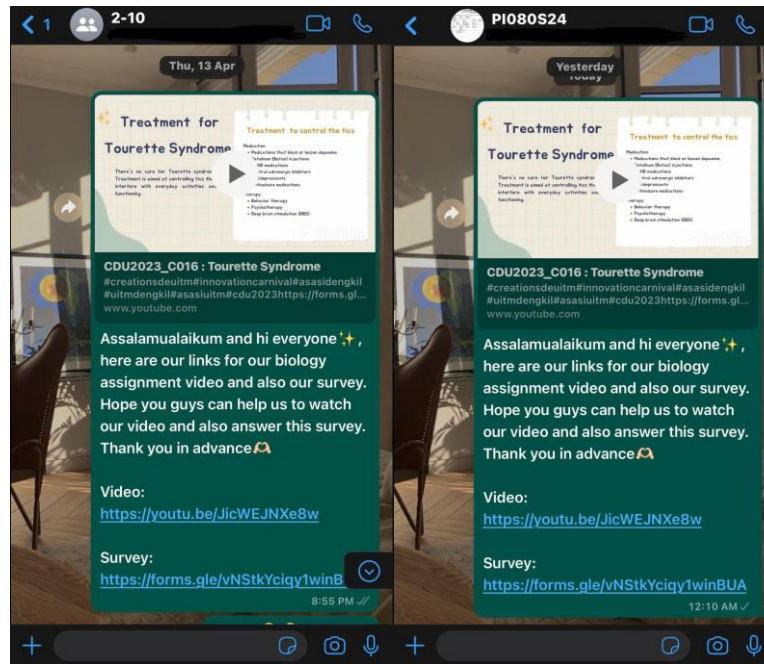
< 1 2-10

Thu, 13 Apr

Treatment for Tourette Syndrome

There's no cure for Tourette syndrome. Treatment is aimed at controlling tics that interfere with everyday activities and functioning.

Treatment to control the tics

Medication
• Medications that block or lessen dopamine
• Botulinum (Botox) injections
• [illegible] medications
• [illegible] inhibitors
• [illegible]depressants
• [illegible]seizure medications
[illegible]rapy
• Behavior therapy
• Psychotherapy
• Deep brain stimulation (DBS)

CDU2023_C016 : Tourette Syndrome
#creationsdeuitm#innovationcarnival#asasidengkil#uitmdengkil#asasiuitm#cdu2023https://forms.gl...
www.youtube.com

Assalamualaikum and hi everyone✨, here are our links for our biology assignment video and also our survey. Hope you guys can help us to watch our video and also answer this survey. Thank you in advance🫶

Video:
https://youtu.be/JicWEJNXe8w

Survey:
https://forms.gle/vNStkYciqy1winB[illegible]

8:55 PM

< PI080S24

Yesterday

Treatment for Tourette Syndrome

There's no cure for Tourette syndrome. Treatment is aimed at controlling tics that interfere with everyday activities and functioning.

Treatment to control the tics

Medication
• Medications that block or lessen dopamine
• Botulinum (Botox) injections
• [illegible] medications
• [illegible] inhibitors
• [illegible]depressants
• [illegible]seizure medications
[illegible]rapy
• Behavior therapy
• Psychotherapy
• Deep brain stimulation (DBS)

CDU2023_C016 : Tourette Syndrome
#creationsdeuitm#innovationcarnival#asasidengkil#uitmdengkil#asasiuitm#cdu2023https://forms.gl...
www.youtube.com

Assalamualaikum and hi everyone✨, here are our links for our biology assignment video and also our survey. Hope you guys can help us to watch our video and also answer this survey. Thank you in advance🫶

Video:
https://youtu.be/JicWEJNXe8w

Survey:
https://forms.gle/vNStkYciqy1winBUA

12:10 AM